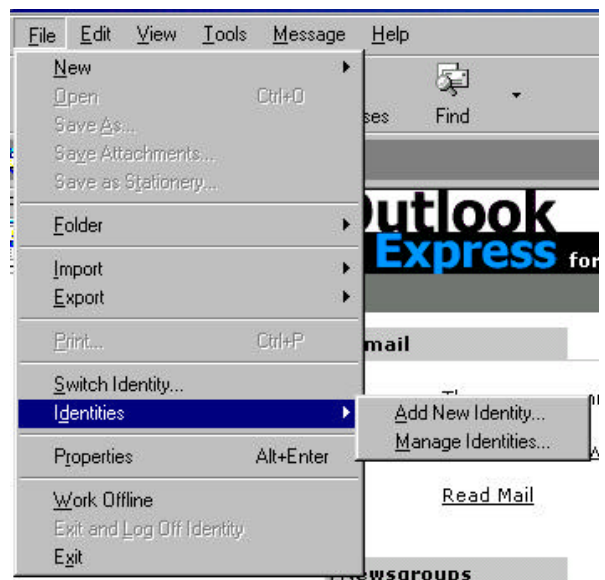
File Edit View Tools Message Help

New
Open Ctrl+O
Save As...
Save Attachments...
Save as Stationery...

Folder

Import
Export

Print... Ctrl+P

Switch Identity...
Identities

Properties Alt+Enter

Work Offline
Exit and Log Off Identity
Exit

Add New Identity...
Manage Identities...

ses
Find

Outlook
Express for

mail

Read Mail

ewsgroups